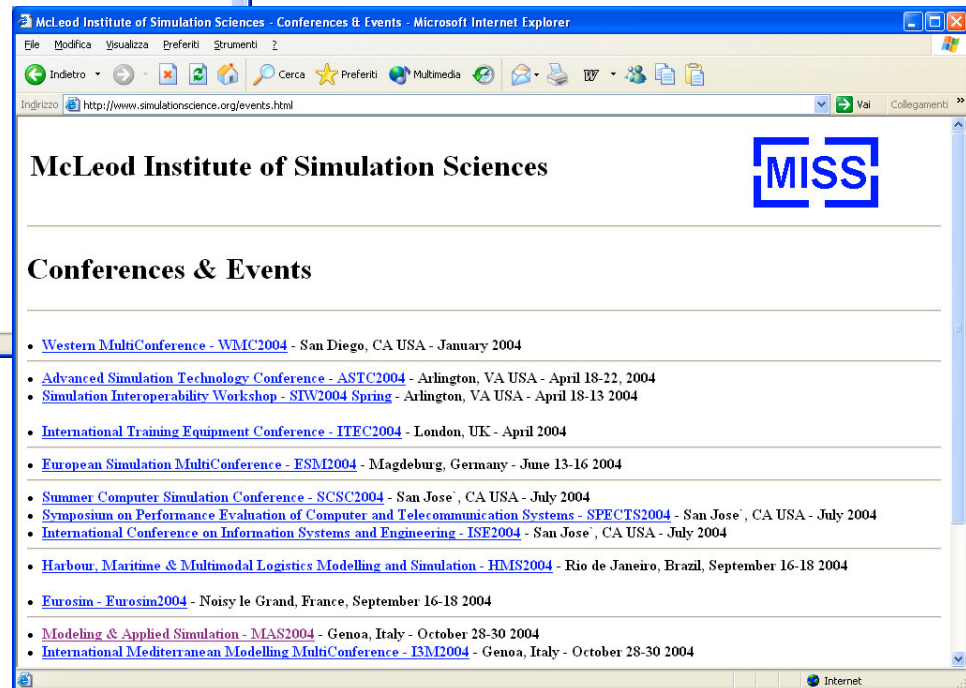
McLeod Institute of Simulation Sciences - Conferences & Events - Microsoft Internet Explorer

File Modifica Visualizza Preferiti Strumenti ?

Indietro Cerca Preferiti Multimedia

Indirizzo http://www.simulationscience.org/events.html Vai Collegamenti »

McLeod Institute of Simulation Sciences

MISS

Conferences & Events

- Western MultiConference - WMC2004 - San Diego, CA USA - January 2004

- Advanced Simulation Technology Conference - ASTC2004 - Arlington, VA USA - April 18-22, 2004
- Simulation Interoperability Workshop - SIW2004 Spring - Arlington, VA USA - April 18-13 2004

- International Training Equipment Conference - ITEC2004 - London, UK - April 2004

- European Simulation MultiConference - ESM2004 - Magdeburg, Germany - June 13-16 2004

- Summer Computer Simulation Conference - SCSC2004 - San Jose`, CA USA - July 2004
- Symposium on Performance Evaluation of Computer and Telecommunication Systems - SPECTS2004 - San Jose`, CA USA - July 2004
- International Conference on Information Systems and Engineering - ISE2004 - San Jose`, CA USA - July 2004

- Harbour, Maritime & Multimodal Logistics Modelling and Simulation - HMS2004 - Rio de Janeiro, Brazil, September 16-18 2004

- Eurosim - Eurosim2004 - Noisy le Grand, France, September 16-18 2004

- Modeling & Applied Simulation - MAS2004 - Genoa, Italy - October 28-30 2004
- International Mediterranean Modelling MultiConference - I3M2004 - Genoa, Italy - October 28-30 2004

Internet